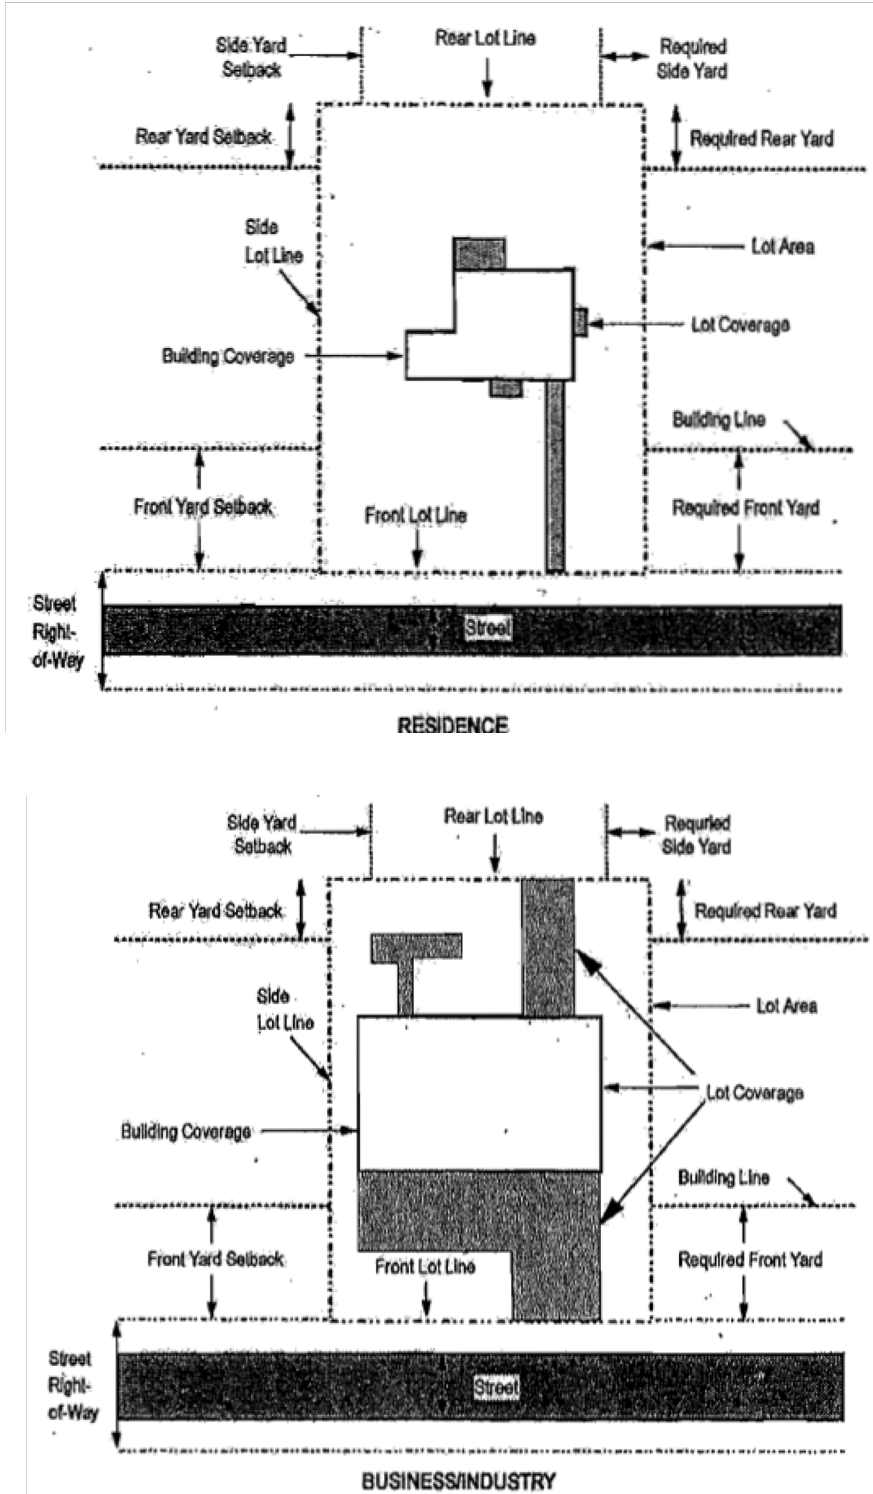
Side Yard Setback

Rear Lot Line

Required Side Yard

Rear Yard Setback

Required Rear Yard

Side Lot Line

Lot Area

Lot Coverage

Building Coverage

Building Line

Front Yard Setback

Front Lot Line

Required Front Yard

Street Right-of-Way

Street

RESIDENCE

Side Yard Setback

Rear Lot Line

Requried Side Yard

Rear Yard Setback

Required Rear Yard

Side Lot Line

Lot Area

Lot Coverage

Building Coverage

Building Line

Front Yard Setback

Front Lot Line

Required Front Yard

Street Right-of-Way

Street

BUSINESS/INDUSTRY